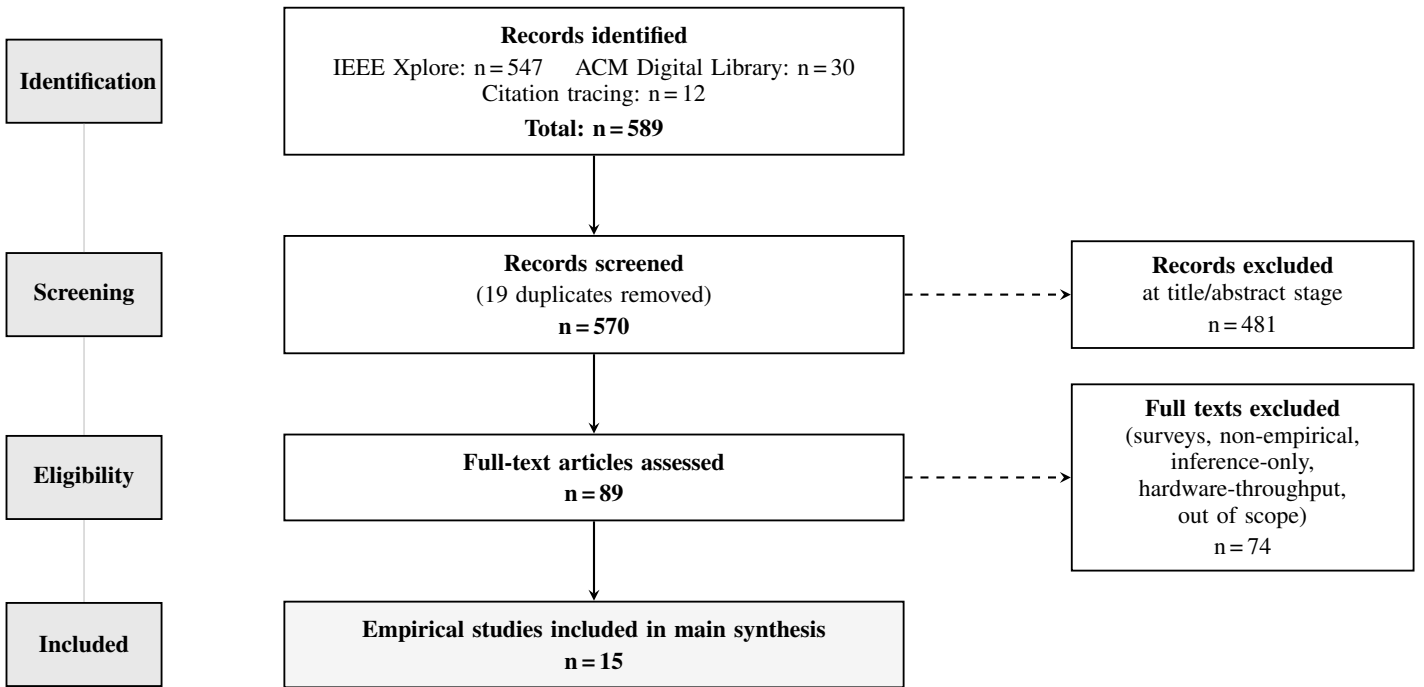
Identification

Records identified
IEEE Xplore: n = 547 ACM Digital Library: n = 30
Citation tracing: n = 12
Total: n = 589

Screening

Records screened
(19 duplicates removed)
n = 570

Records excluded
at title/abstract stage
n = 481

Eligibility

Full-text articles assessed
n = 89

Full texts excluded
(surveys, non-empirical, inference-only, hardware-throughput, out of scope)
n = 74

Included

Empirical studies included in main synthesis
n = 15